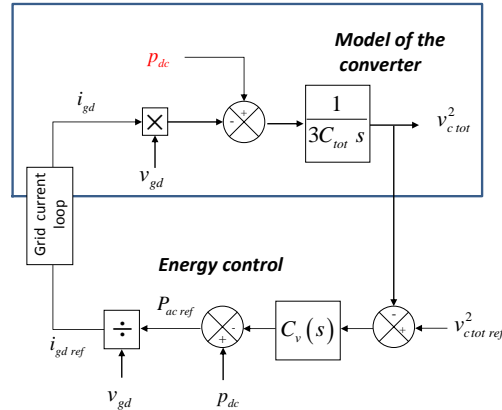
Model of the converter

$p_{dc}$

$i_{gd}$

$\times$

$v_{gd}$

+

-

$\frac{1}{3C_{tot}\,s}$

$v^2_{c\,tot}$

Grid current loop

Energy control

$P_{ac\,ref}$

$\div$

$i_{gd\,ref}$

$v_{gd}$

-

+

$p_{dc}$

$C_v(s)$

-

+

$v^2_{c\,tot\,ref}$